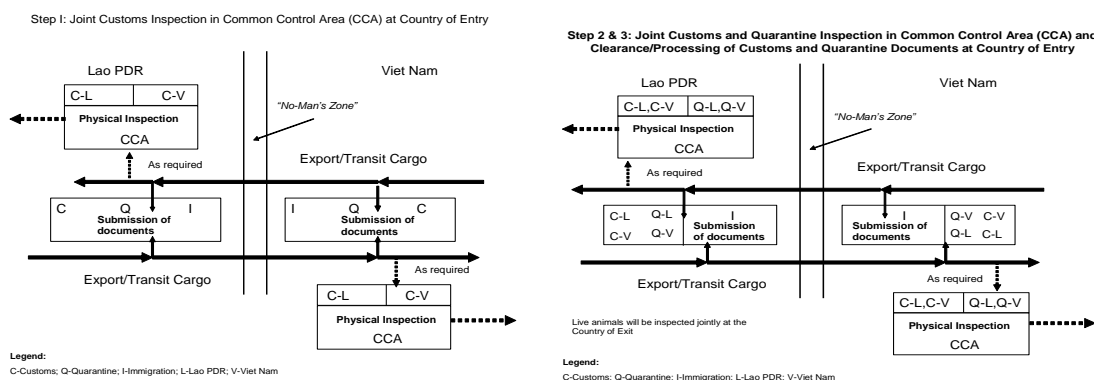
Step I: Joint Customs Inspection in Common Control Area (CCA) at Country of Entry

Lao PDR

Viet Nam

C-L | C-V

Physical Inspection

CCA

"No-Man's Zone"

As required

Export/Transit Cargo

C Q I

Submission of documents

I Q C

Submission of documents

Export/Transit Cargo

As required

C-L | C-V

Physical Inspection

CCA

Legend:

C-Customs; Q-Quarantine; I-Immigration; L-Lao PDR; V-Viet Nam

Step 2 & 3: Joint Customs and Quarantine Inspection in Common Control Area (CCA) and Clearance/Processing of Customs and Quarantine Documents at Country of Entry

Lao PDR

Viet Nam

C-L,C-V | Q-L,Q-V

Physical Inspection

CCA

"No-Man's Zone"

As required

Export/Transit Cargo

C-L Q-L C-V Q-V

I Submission of documents

I Submission of documents

Q-V C-V Q-L C-L

Export/Transit Cargo

As required

C-L,C-V | Q-L,Q-V

Physical Inspection

CCA

Live animals will be inspected jointly at the Country of Exit

Legend:

C-Customs; Q-Quarantine; I-Immigration; L-Lao PDR; V-Viet Nam